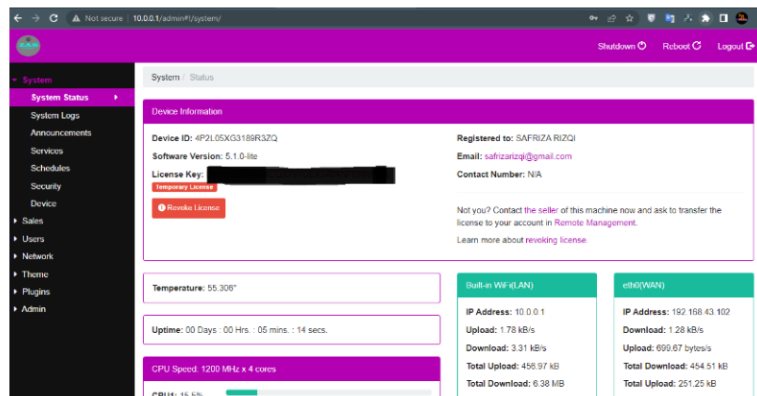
Not secure | 10.0.0.1/admin#!/system/

Shutdown Reboot Logout

System
System Status
System Logs
Announcements
Services
Schedules
Security
Device
Sales
Users
Network
Theme
Plugins
Admin

System / Status

Device Information

Device ID: 4P2L05XG3189R3ZQ
Software Version: 5.1.0-lite
License Key: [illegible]
Temporary License
Revoke License

Registered to: SAFRIZA RIZQI
Email: safrizarizqi@gmail.com
Contact Number: N/A

Not you? Contact the seller of this machine now and ask to transfer the license to your account in Remote Management.

Learn more about revoking license.

Temperature: 55.306°

Uptime: 00 Days : 00 Hrs. : 05 mins. : 14 secs.

CPU Speed: 1200 MHz x 4 cores

CPU1: 15.5%

Built-in WiFi(LAN)
IP Address: 10.0.0.1
Upload: 1.78 kB/s
Download: 3.31 kB/s
Total Upload: 456.97 kB
Total Download: 6.38 MB

eth0(WAN)
IP Address: 192.168.43.102
Download: 1.28 kB/s
Upload: 699.67 bytes/s
Total Download: 454.51 kB
Total Upload: 251.25 kB